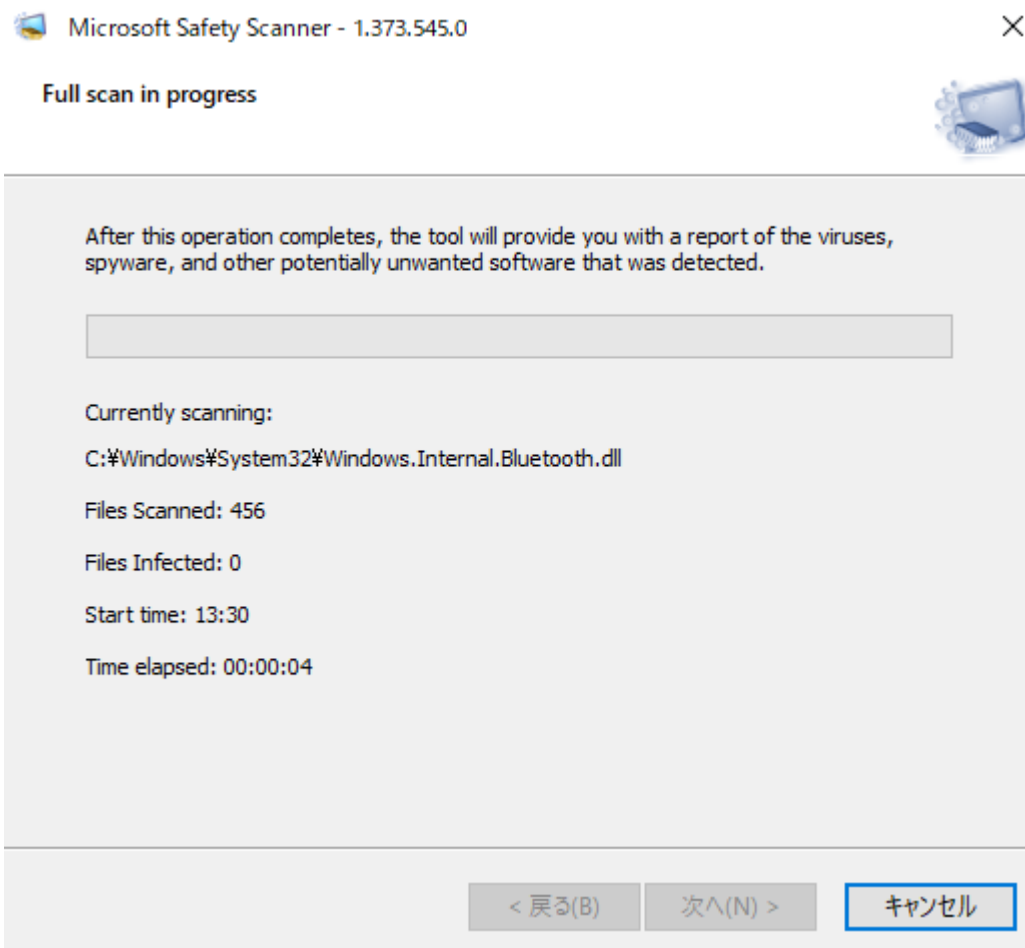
Microsoft Safety Scanner - 1.373.545.0

×

Full scan in progress

After this operation completes, the tool will provide you with a report of the viruses, spyware, and other potentially unwanted software that was detected.

Currently scanning:

C:¥Windows¥System32¥Windows.Internal.Bluetooth.dll

Files Scanned: 456

Files Infected: 0

Start time: 13:30

Time elapsed: 00:00:04

< 戻る(B)

次へ(N) >

キャンセル